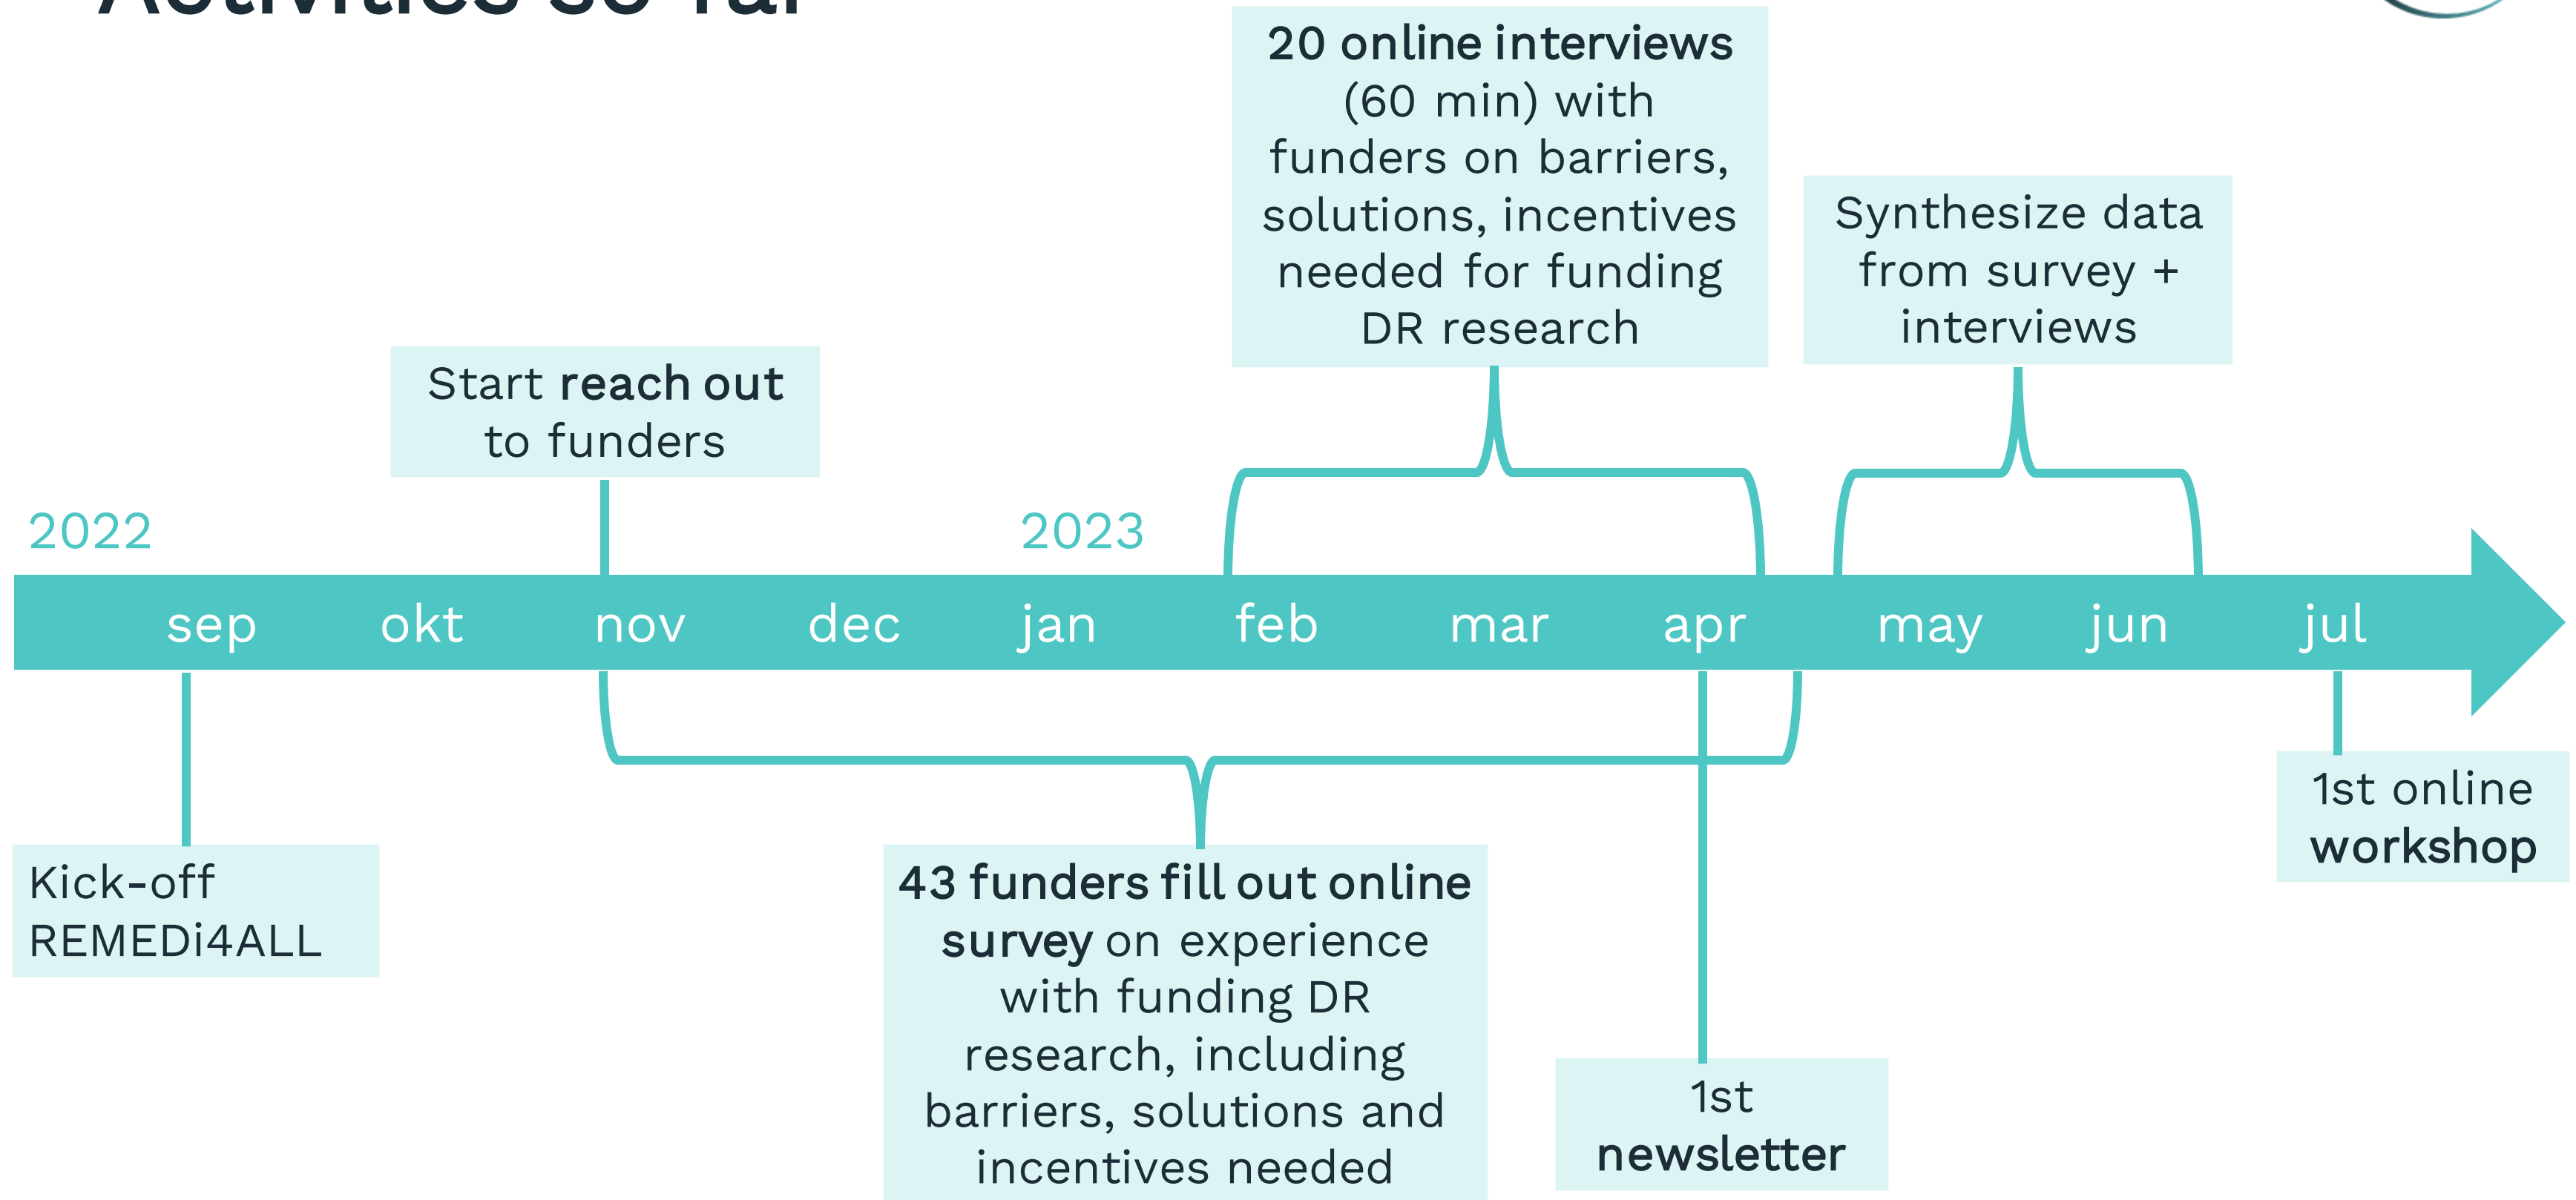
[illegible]

**20 online interviews** (60 min) with funders on barriers, solutions, incentives needed for funding DR research

Synthesize data from survey + interviews

Start **reach out** to funders

2022

2023

sep okt nov dec jan feb mar apr may jun jul

Kick-off REMEDi4ALL

**43 funders fill out online survey** on experience with funding DR research, including barriers, solutions and incentives needed

1st **newsletter**

1st online **workshop**